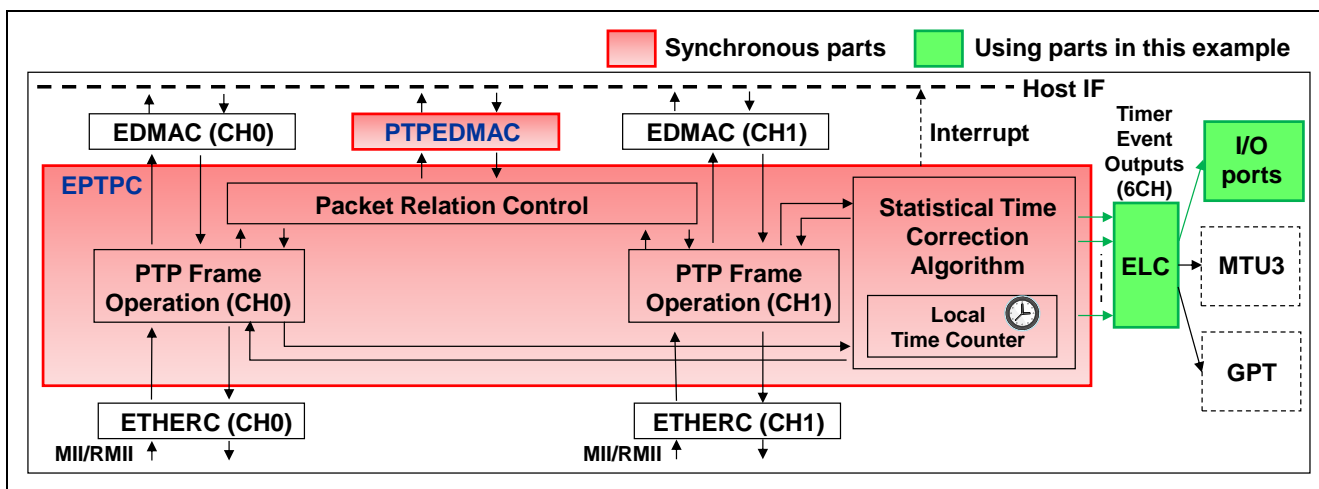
Synchronous parts
Using parts in this example

Host IF

EDMAC (CH0)
PTPEDMAC
EDMAC (CH1)
Interrupt

Timer Event Outputs (6CH)

I/O ports

EPTPC

Packet Relation Control

Statistical Time Correction Algorithm

PTP Frame Operation (CH0)

PTP Frame Operation (CH1)

Local Time Counter

ELC

MTU3

GPT

ETHERC (CH0)
ETHERC (CH1)

MII/RMII
MII/RMII